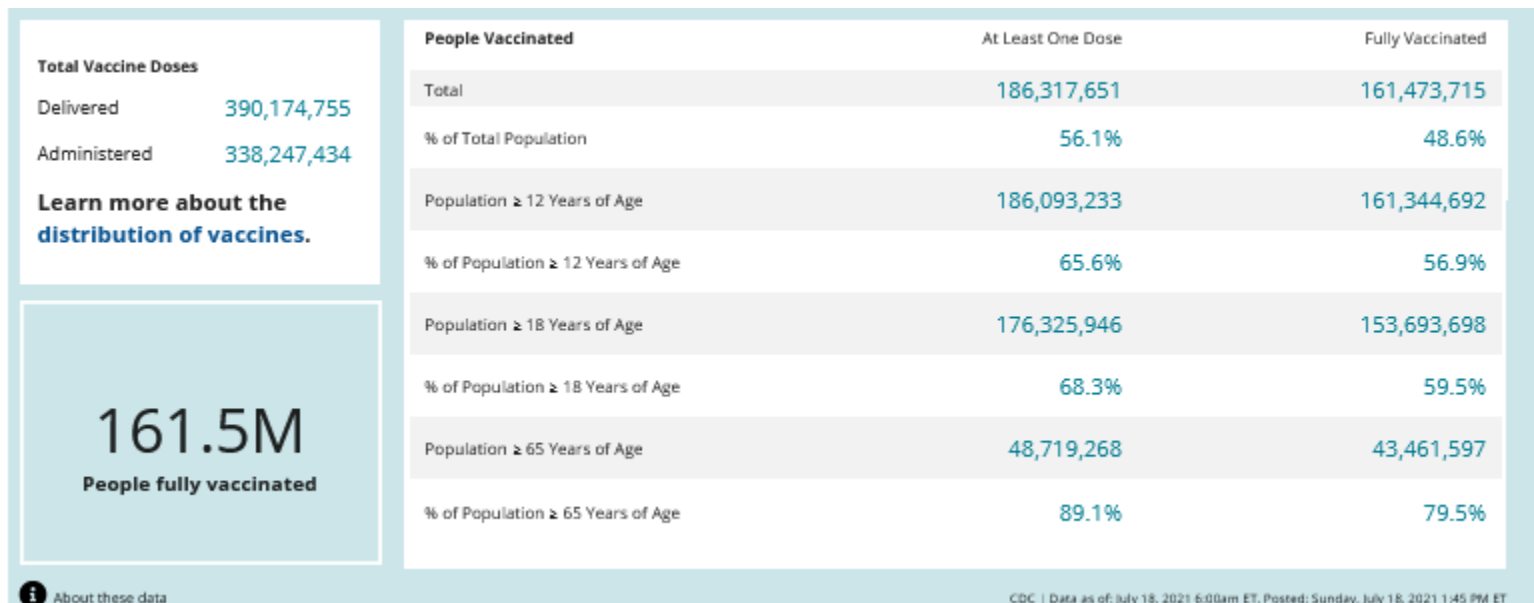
Total Vaccine Doses

Delivered 390,174,755

Administered 338,247,434

Learn more about the distribution of vaccines.

161.5M
People fully vaccinated

| People Vaccinated | At Least One Dose | Fully Vaccinated |
|---|---|---|
| Total | 186,317,651 | 161,473,715 |
| % of Total Population | 56.1% | 48.6% |
| Population ≥ 12 Years of Age | 186,093,233 | 161,344,692 |
| % of Population ≥ 12 Years of Age | 65.6% | 56.9% |
| Population ≥ 18 Years of Age | 176,325,946 | 153,693,698 |
| % of Population ≥ 18 Years of Age | 68.3% | 59.5% |
| Population ≥ 65 Years of Age | 48,719,268 | 43,461,597 |
| % of Population ≥ 65 Years of Age | 89.1% | 79.5% |

About these data

CDC | Data as of: July 18, 2021 6:00am ET. Posted: Sunday, July 18, 2021 1:45 PM ET